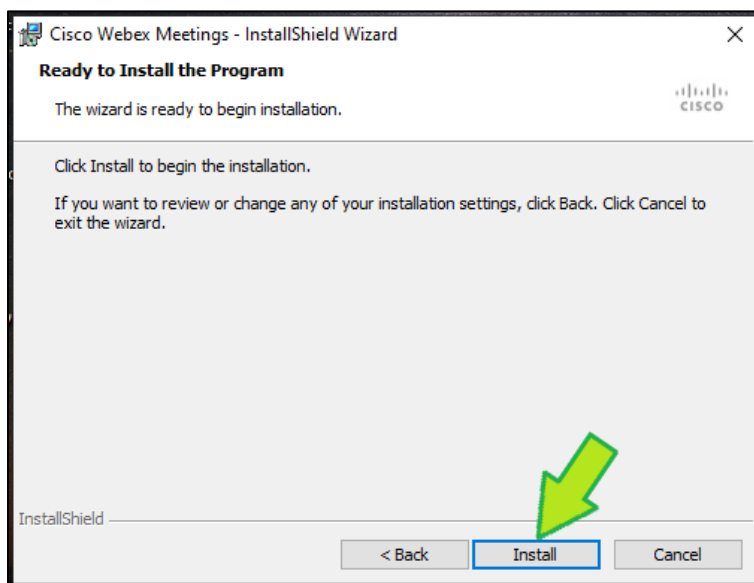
Cisco Webex Meetings - InstallShield Wizard

×

Ready to Install the Program

The wizard is ready to begin installation.

CISCO

Click Install to begin the installation.

If you want to review or change any of your installation settings, click Back. Click Cancel to exit the wizard.

InstallShield

< Back

Install

Cancel